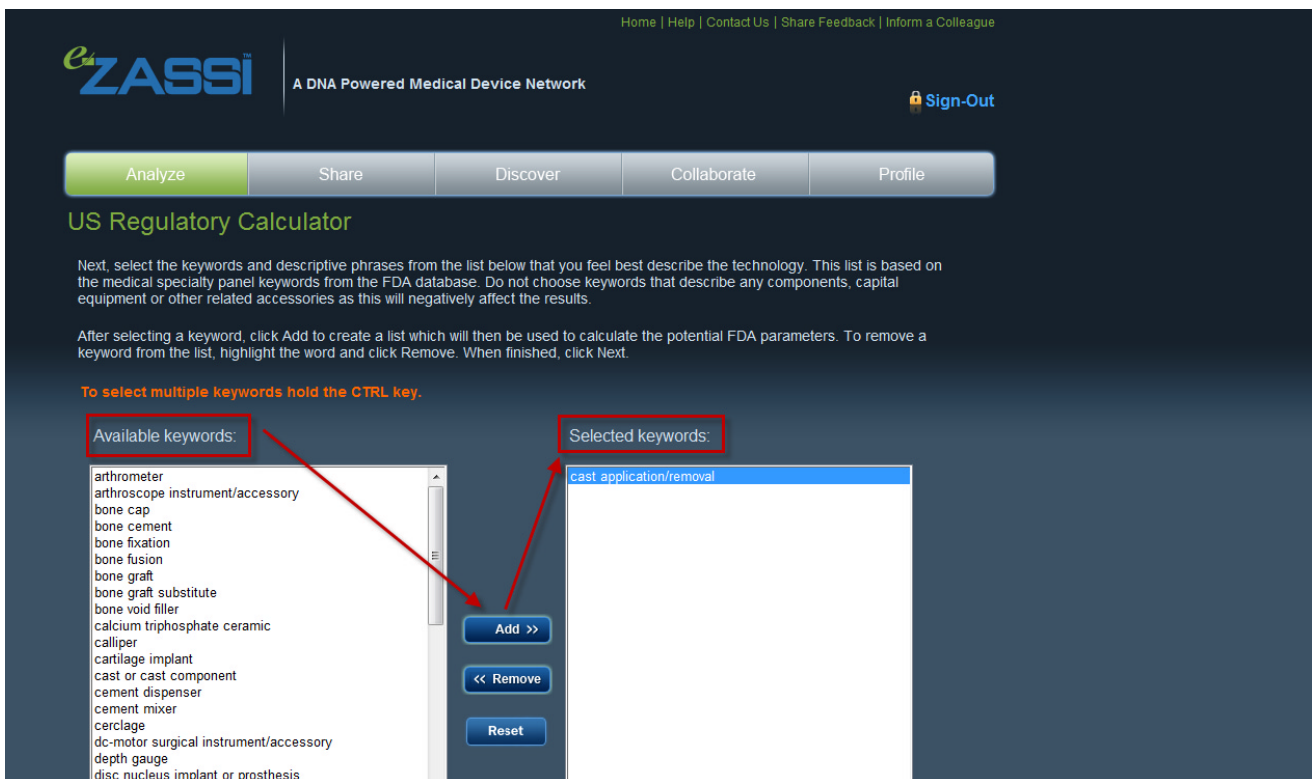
Home | Help | Contact Us | Share Feedback | Inform a Colleague

eZASSI™

A DNA Powered Medical Device Network

Sign-Out

Analyze | Share | Discover | Collaborate | Profile

US Regulatory Calculator

Next, select the keywords and descriptive phrases from the list below that you feel best describe the technology. This list is based on the medical specialty panel keywords from the FDA database. Do not choose keywords that describe any components, capital equipment or other related accessories as this will negatively affect the results.

After selecting a keyword, click Add to create a list which will then be used to calculate the potential FDA parameters. To remove a keyword from the list, highlight the word and click Remove. When finished, click Next.

To select multiple keywords hold the CTRL key.

Available keywords:

arthrometer
arthroscope instrument/accessory
bone cap
bone cement
bone fixation
bone fusion
bone graft
bone graft substitute
bone void filler
calcium triphosphate ceramic
calliper
cartilage implant
cast or cast component
cement dispenser
cement mixer
cerclage
dc-motor surgical instrument/accessory
depth gauge
disc nucleus implant or prosthesis

Add >>

<< Remove

Reset

Selected keywords:

cast application/removal